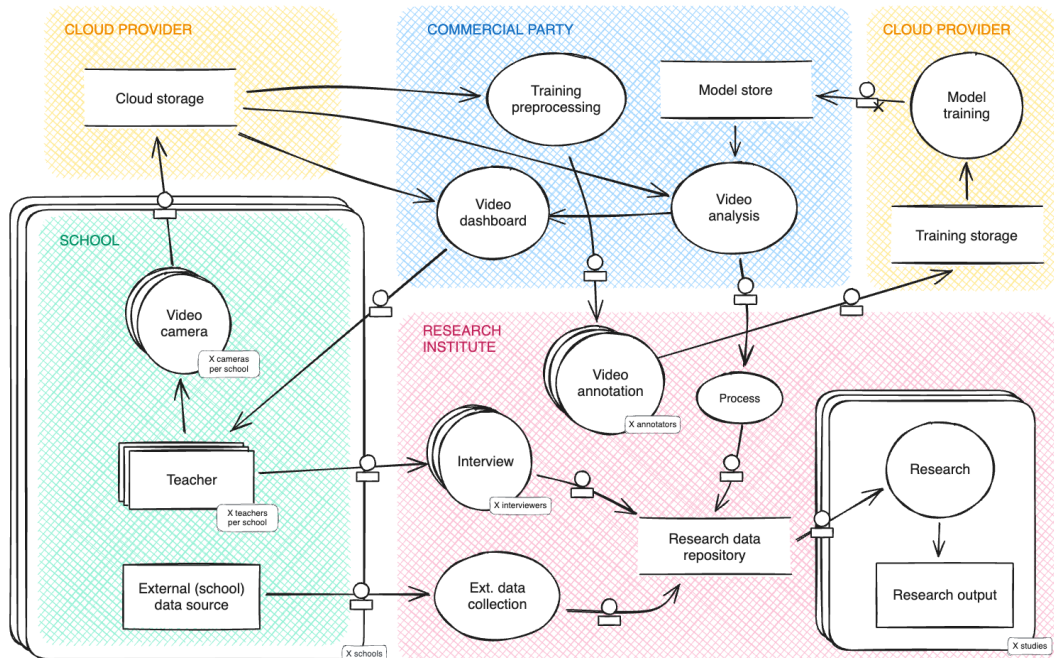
CLOUD PROVIDER

Cloud storage

COMMERCIAL PARTY

Training preprocessing

Model store

CLOUD PROVIDER

Model training

Video dashboard

Video analysis

Training storage

SCHOOL

Video camera

X cameras per school

RESEARCH INSTITUTE

Video annotation

X annotators

Process

Teacher

X teachers per school

Interview

X interviewers

Research

Research data repository

External (school) data source

Ext. data collection

Research output

X schools

X studies